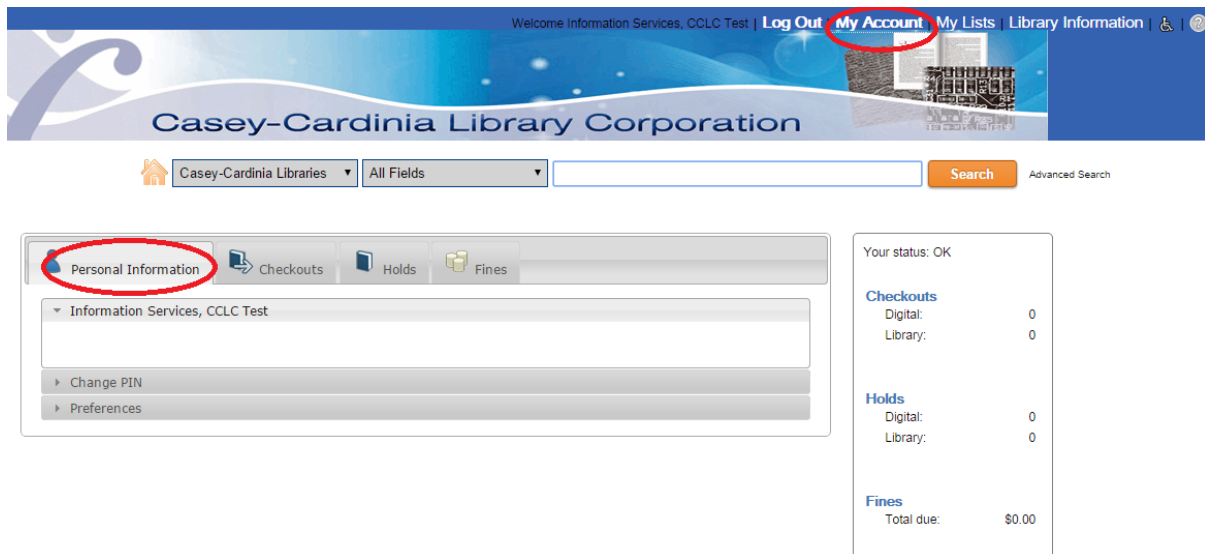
Welcome Information Services, CCLC Test | Log Out | My Account | My Lists | Library Information |

Casey-Cardinia Library Corporation

Casey-Cardinia Libraries ▾ All Fields ▾ Search Advanced Search

Personal Information Checkouts Holds Fines

Information Services, CCLC Test

Change PIN

Preferences

Your status: OK

Checkouts
Digital: 0
Library: 0

Holds
Digital: 0
Library: 0

Fines
Total due: $0.00